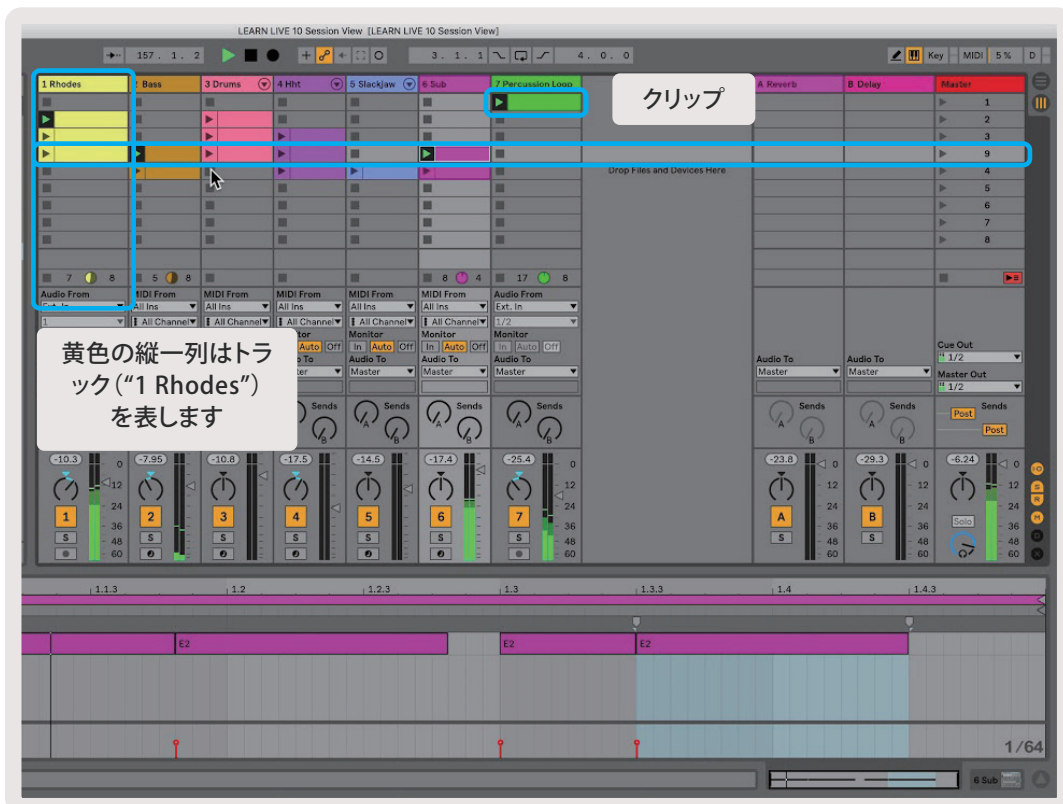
LEARN LIVE 10 Session View [LEARN LIVE 10 Session View]

157. 1. 2

3. 1. 1

4. 0. 0

Key MIDI 5 % D

1 Rhodes
2 Bass
3 Drums
4 Hht
5 Slackjaw
6 Sub
7 Percussion Loop
A Reverb
B Delay
Master

クリップ

Drop Files and Devices Here

1
2
3
9
4
5
6
7
8

7 8
5 8
8 4
17 6

Audio From
Ext. In
1
MIDI From
All Ins
All Channel
MIDI From
All Ins
All Channel
MIDI From
All Ins
All Channel
MIDI From
All Ins
All Channel
MIDI From
All Ins
All Channel
Audio From
Ext. In
1/2

黄色の縦一列はトラック（"1 Rhodes"）を表します

Monitor
In Auto Off
Monitor
In Auto Off
Monitor
In Auto Off
Monitor
In Auto Off
Audio To
Master
Audio To
Master
Audio To
Master
Audio To
Master
Audio To
Master
Audio To
Master

Cue Out
1/2
Master Out
1/2

Sends
Sends
Sends
Sends
Sends
Sends
Sends
Post
Post

-10.3
-7.95
-10.8
-17.5
-14.5
-17.4
-25.4
-23.8
-29.3
-6.24

0
12
24
36
48
60

1
2
3
4
5
6
7
A
B
Solo

S

1.1.3
1.2
1.2.3
1.3
1.3.3
1.4
1.4.3

E2
E2
E2

1/64

6 Sub